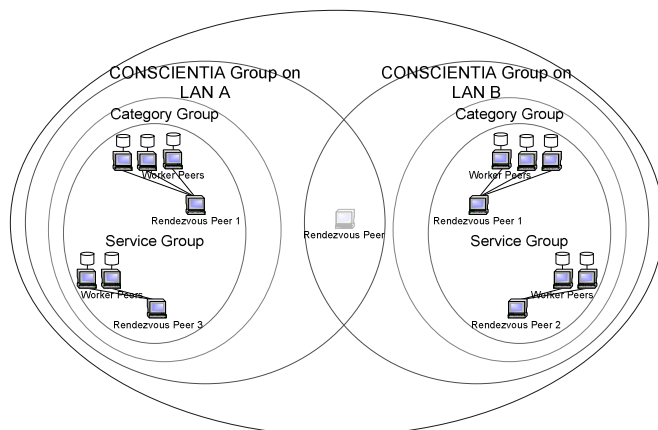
CONSCIENTIA Group on LAN A

Category Group

Worker Peers

Rendezvous Peer 1

Service Group

Worker Peers

Rendezvous Peer 3

Rendezvous Peer

CONSCIENTIA Group on LAN B

Category Group

Worker Peers

Rendezvous Peer 1

Service Group

Worker Peers

Rendezvous Peer 2